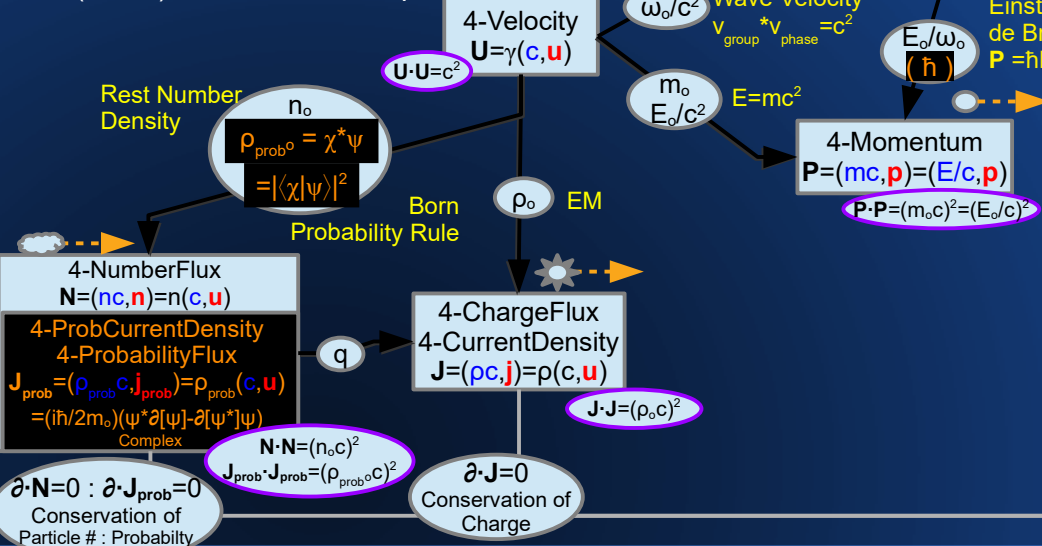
4-Velocity
$\mathbf{U}=\gamma(c,\mathbf{u})$

$\omega_o/c^2$

Wave Velocity
$v_{group}*v_{phase}=c^2$

Einst
de Br
$\mathbf{P}=\hbar$

$E_o/\omega_o$
( ħ )

$\mathbf{U\cdot U}=c^2$

$m_o$
$E_o/c^2$

E=mc$^2$

Rest Number Density

$n_o$
$\rho_{prob^o}=\chi^*\psi$
$=|\langle\chi|\psi\rangle|^2$

4-Momentum
$\mathbf{P}=(mc,\mathbf{p})=(E/c,\mathbf{p})$

$\mathbf{P\cdot P}=(m_oc)^2=(E_o/c)^2$

Born Probability Rule

$\rho_o$

EM

4-NumberFlux
$\mathbf{N}=(nc,\mathbf{n})=n(c,\mathbf{u})$

4-ProbCurrentDensity
4-ProbabilityFlux
$\mathbf{J_{prob}}=(\rho_{prob}c,\mathbf{j_{prob}})=\rho_{prob}(c,\mathbf{u})$
$=(i\hbar/2m_o)(\psi^*\partial[\psi]-\partial[\psi^*]\psi)$
Complex

q

4-ChargeFlux
4-CurrentDensity
$\mathbf{J}=(\rho c,\mathbf{j})=\rho(c,\mathbf{u})$

$\mathbf{J\cdot J}=(\rho_oc)^2$

$\mathbf{N\cdot N}=(n_oc)^2$
$\mathbf{J_{prob}\cdot J_{prob}}=(\rho_{prob^o}c)^2$

$\partial\cdot\mathbf{N}=0:\partial\cdot\mathbf{J_{prob}}=0$
Conservation of
Particle # : Probabilty

$\partial\cdot\mathbf{J}=0$
Conservation of
Charge